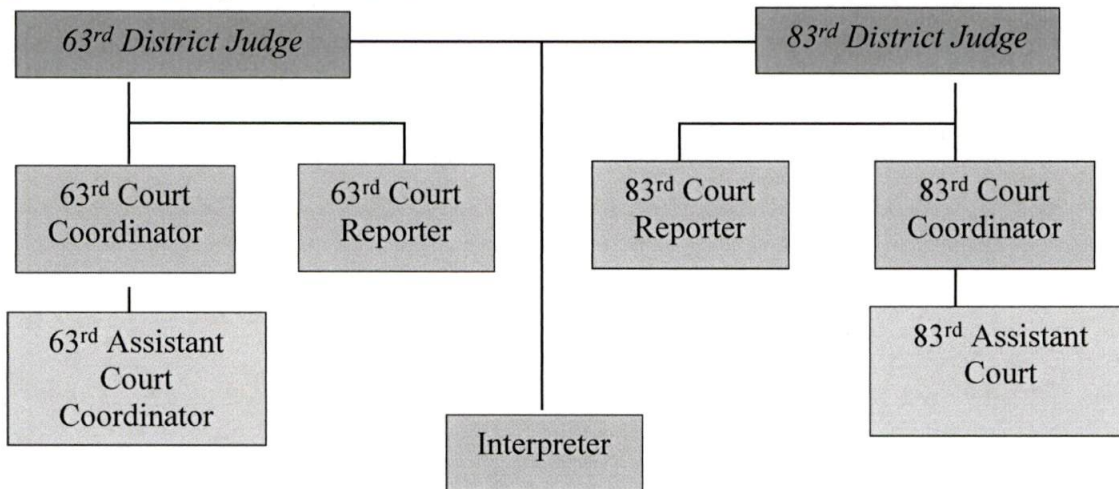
63$^{rd}$ District Judge

83$^{rd}$ District Judge

63$^{rd}$ Court Coordinator

63$^{rd}$ Court Reporter

83$^{rd}$ Court Reporter

83$^{rd}$ Court Coordinator

63$^{rd}$ Assistant Court Coordinator

Interpreter

83$^{rd}$ Assistant Court